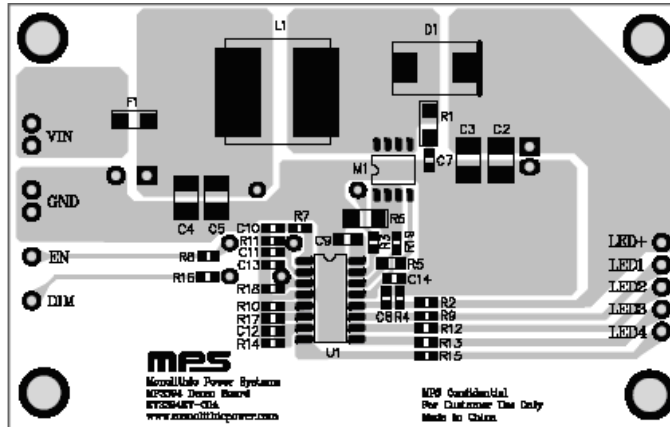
L1
D1
F1
VIN
R1
C3 C2
C7
M1
GND
C4 C5
R7
C10
R5
R11
C9
R3
R6
EN
C11
C13
R8
R16
R5
C14
R18
DIM
C8
R4
R10
R2
R17
R9
C12
R12
R14
R13
R15
U1
LED+
LED1
LED2
LED3
LED4
mps
Monolithic Power Systems
MP3394 Demo Board
EV3394ST-00A
www.monolithicpower.com
MPS Confidential
For Customer Use Only
Made in China